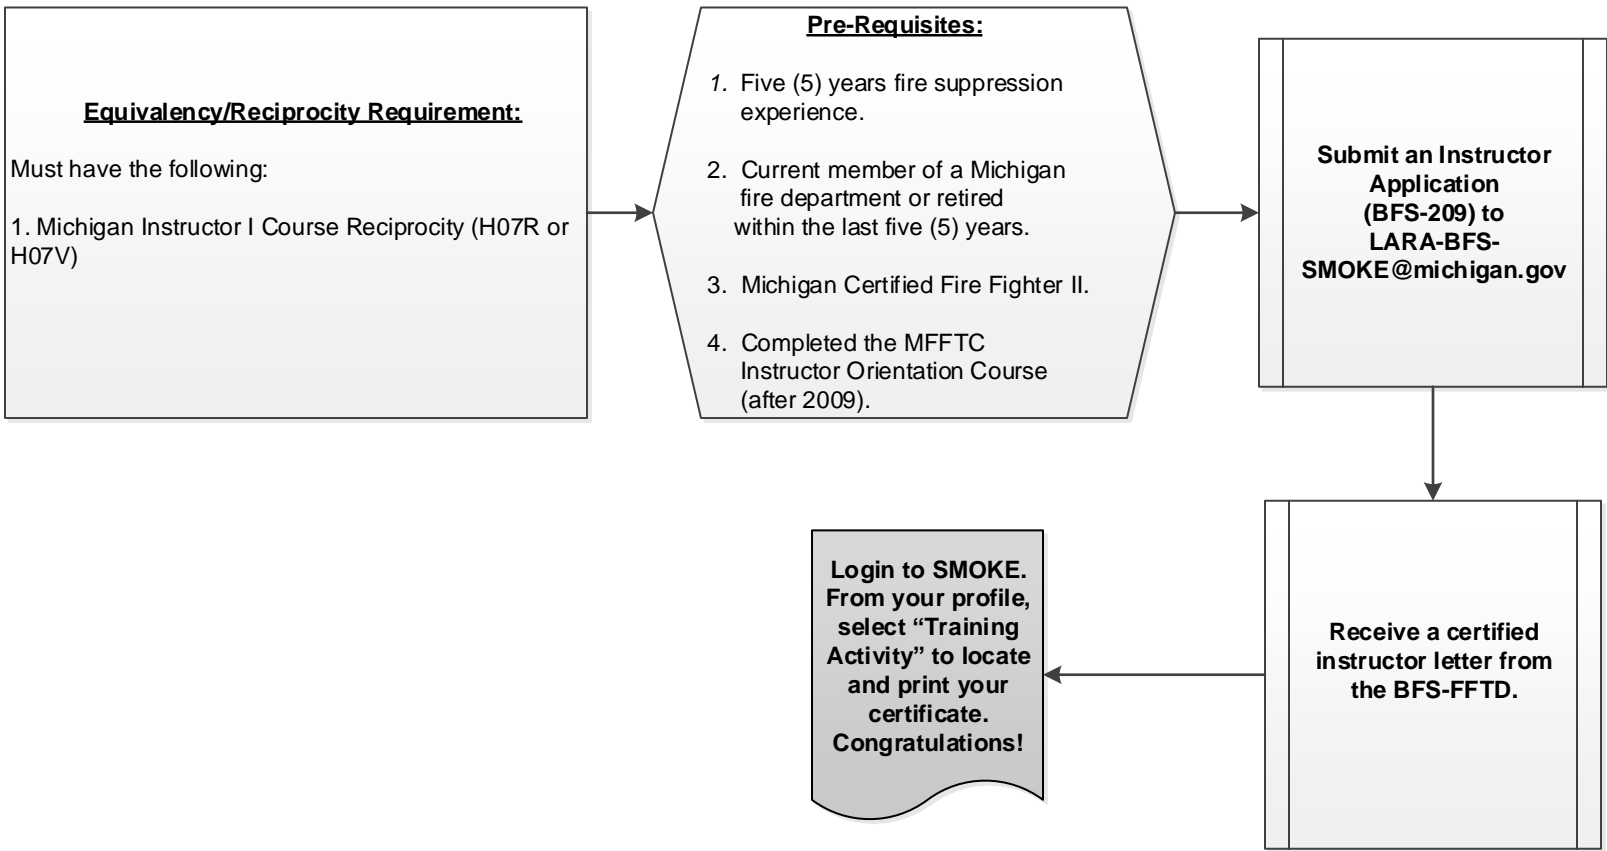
Equivalency/Reciprocity Requirement:

Must have the following:

1. Michigan Instructor I Course Reciprocity (H07R or H07V)

Pre-Requisites:

1. Five (5) years fire suppression experience.

2. Current member of a Michigan fire department or retired within the last five (5) years.

3. Michigan Certified Fire Fighter II.

4. Completed the MFFTC Instructor Orientation Course (after 2009).

Submit an Instructor Application (BFS-209) to LARA-BFS-SMOKE@michigan.gov

Receive a certified instructor letter from the BFS-FFTD.

Login to SMOKE. From your profile, select “Training Activity” to locate and print your certificate. Congratulations!